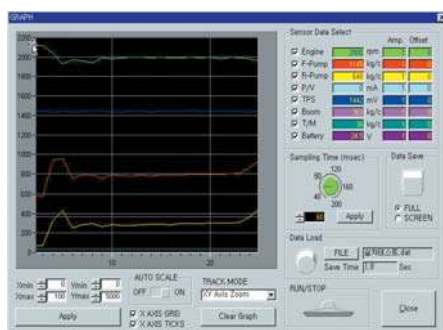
GRAPH

2200
2000
1800
1600
1400
1200
1000
800
600
400
200

10
20

Sensor Data Select
Amp. Offset
Engine rpm
F-Pump kg/c
R-Pump kg/c
P/V mA
TPS 1442 mV
Boom kg/c
T/M kg/c
Battery 24.5 V

Sampling Time (msec)
80 120
40 160
0 200
Apply

Data Save
FULL
SCREEN

Data Load
FILE
Save Time Sec

RUN/STOP

Close

Xmin 0 Ymin 0
Xmax 100 Ymax 5000
Apply

AUTO SCALE
OFF ON
X AXIS GRID
X AXIS TICKS

TRACK MODE
XY Auto Zoom
Clear Graph